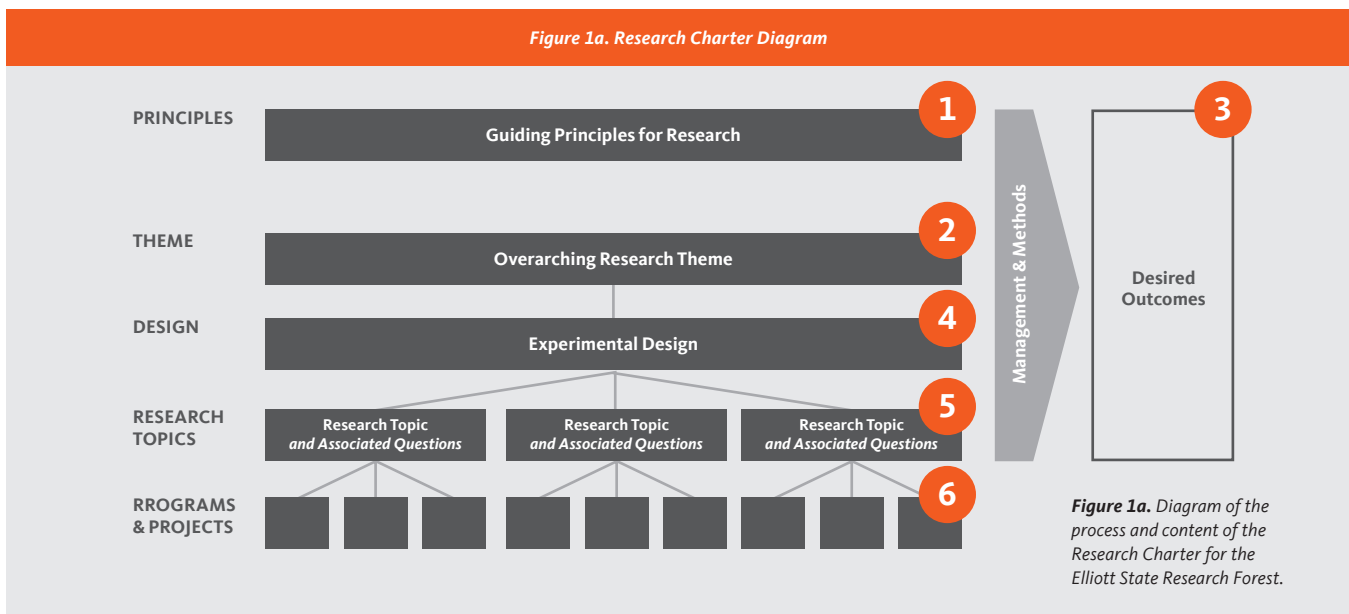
Figure 1a. Research Charter Diagram

PRINCIPLES

Guiding Principles for Research

1

THEME

Overarching Research Theme

2

DESIGN

Experimental Design

4

RESEARCH TOPICS

Research Topic and Associated Questions

Research Topic and Associated Questions

Research Topic and Associated Questions

5

RROGRAMS & PROJECTS

6

Management & Methods

3

Desired Outcomes

Figure 1a. Diagram of the process and content of the Research Charter for the Elliott State Research Forest.